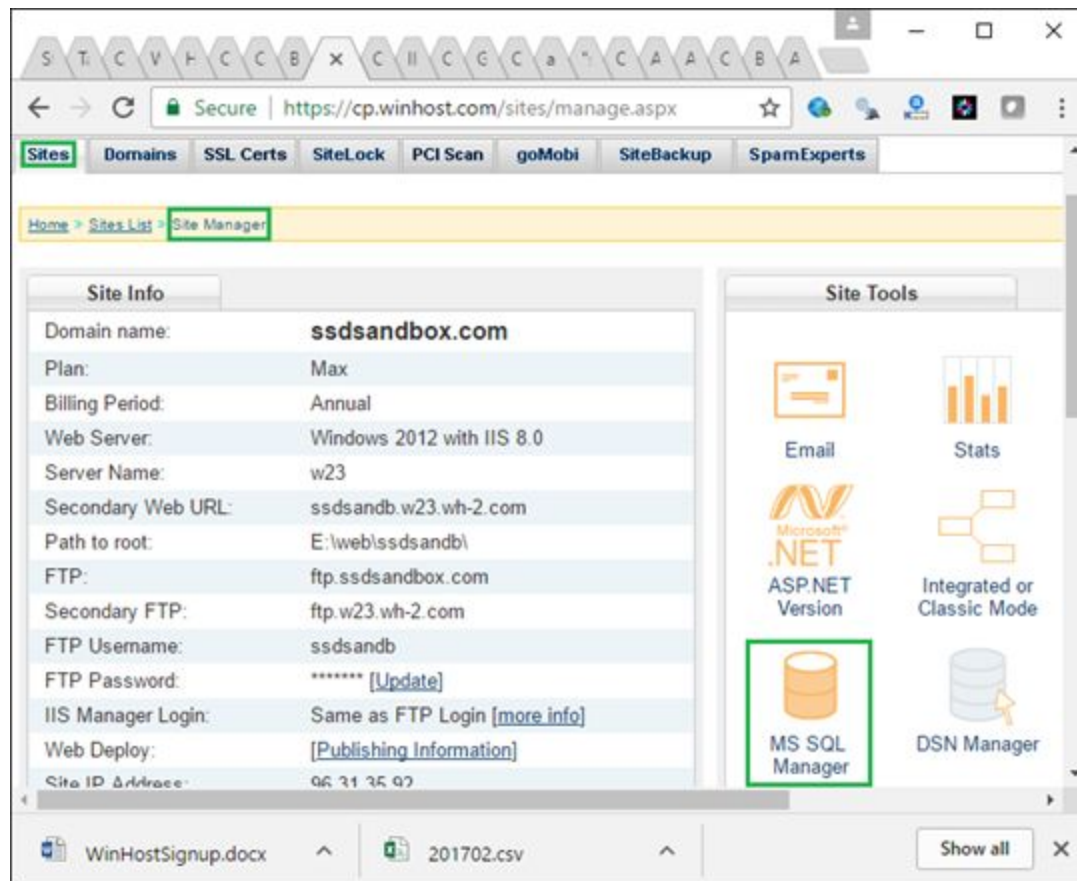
S T C V H C C B × C II C G C a C A A C B A

Secure | https://cp.winhost.com/sites/manage.aspx

Sites | Domains | SSL Certs | SiteLock | PCI Scan | goMobi | SiteBackup | SpamExperts

Home > Sites List > Site Manager

Site Info

| | |
|---|---|
| Domain name: | ssdsandbox.com |
| Plan: | Max |
| Billing Period: | Annual |
| Web Server: | Windows 2012 with IIS 8.0 |
| Server Name: | w23 |
| Secondary Web URL: | ssdsandb.w23.wh-2.com |
| Path to root: | E:\web\ssdsandb\ |
| FTP: | ftp.ssdsandbox.com |
| Secondary FTP: | ftp.w23.wh-2.com |
| FTP Username: | ssdsandb |
| FTP Password: | ******* [Update] |
| IIS Manager Login: | Same as FTP Login [more info] |
| Web Deploy: | [Publishing Information] |
| Site IP Address: | 96.31.35.92 |

Site Tools

Email
Stats
Microsoft .NET
ASP.NET Version
Integrated or Classic Mode
MS SQL Manager
DSN Manager

WinHostSignup.docx
201702.csv
Show all